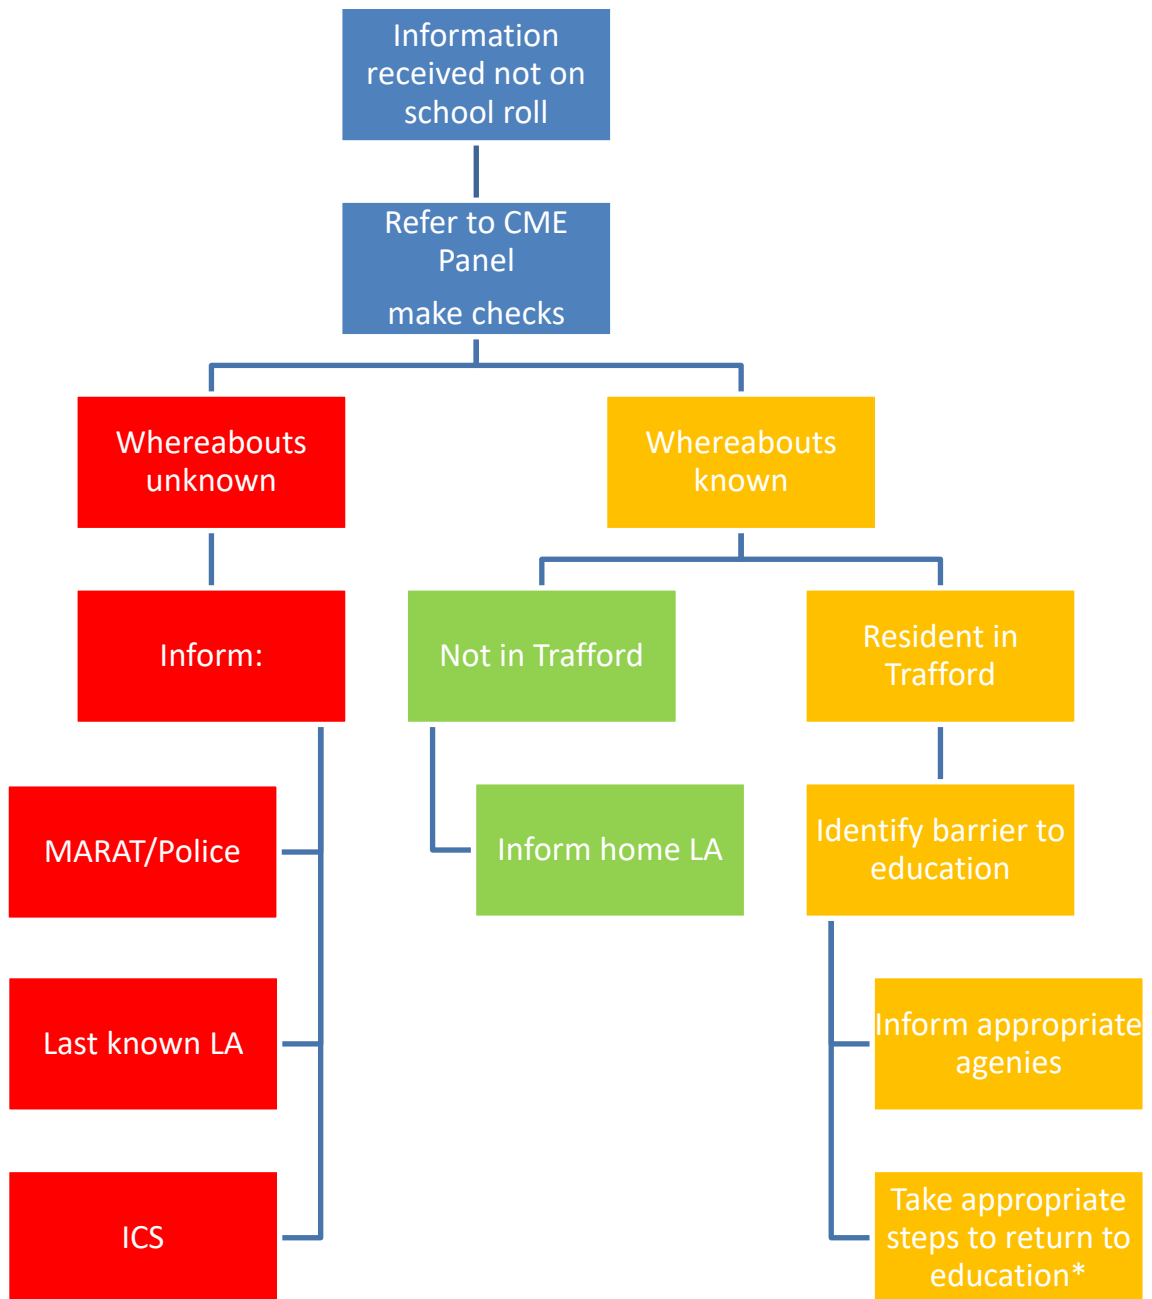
Information received not on school roll

Refer to CME Panel

make checks

Whereabouts unknown

Whereabouts known

Inform:

Not in Trafford

Resident in Trafford

MARAT/Police

Inform home LA

Identify barrier to education

Last known LA

Inform appropriate agenies

ICS

Take appropriate steps to return to education*